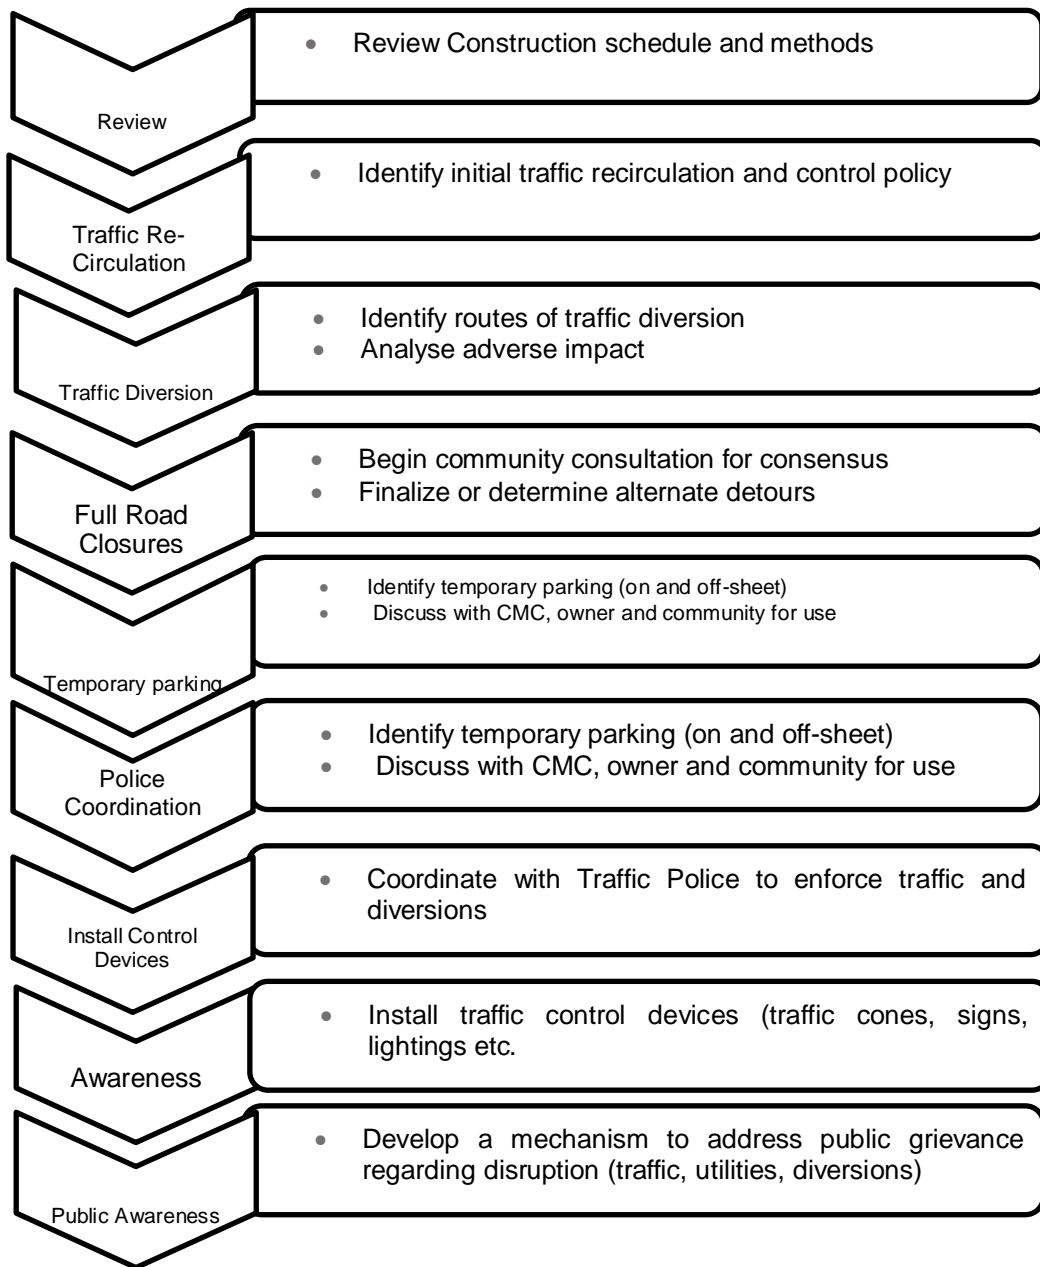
Review

• Review Construction schedule and methods

Traffic Re-Circulation

• Identify initial traffic recirculation and control policy

Traffic Diversion

• Identify routes of traffic diversion
• Analyse adverse impact

Full Road Closures

• Begin community consultation for consensus
• Finalize or determine alternate detours

Temporary parking

• Identify temporary parking (on and off-sheet)
• Discuss with CMC, owner and community for use

Police Coordination

• Identify temporary parking (on and off-sheet)
• Discuss with CMC, owner and community for use

Install Control Devices

• Coordinate with Traffic Police to enforce traffic and diversions

Awareness

• Install traffic control devices (traffic cones, signs, lightings etc.

Public Awareness

• Develop a mechanism to address public grievance regarding disruption (traffic, utilities, diversions)